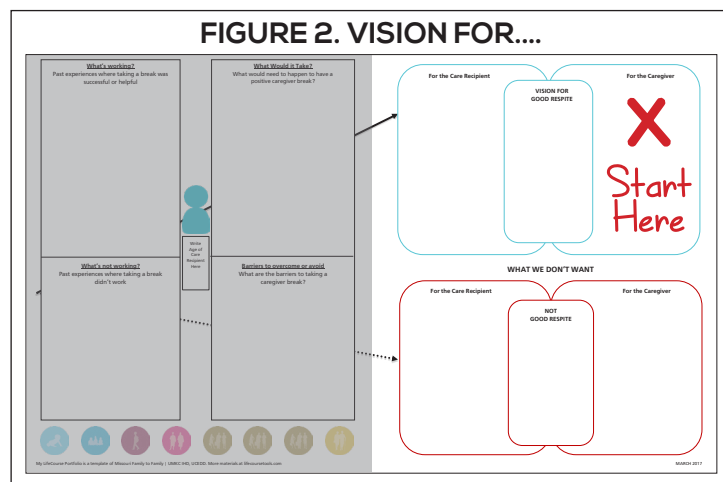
FIGURE 2. VISION FOR....

What's working?
Past experiences where taking a break was successful or helpful

What Would it Take?
What would need to happen to have a positive caregiver break?

Write Age of Care Recipient Here

What's not working?
Past experiences where taking a break didn't work

Barriers to overcome or avoid
What are the barriers to taking a caregiver break?

For the Care Recipient

VISION FOR GOOD RESPITE

For the Caregiver

Start Here

WHAT WE DON'T WANT

For the Care Recipient

NOT GOOD RESPITE

For the Caregiver

My LifeCourse Portfolio is a template of Missouri Family to Family | UMKC IHD, UCEDD. More materials at lifecoursetools.com

MARCH 2017